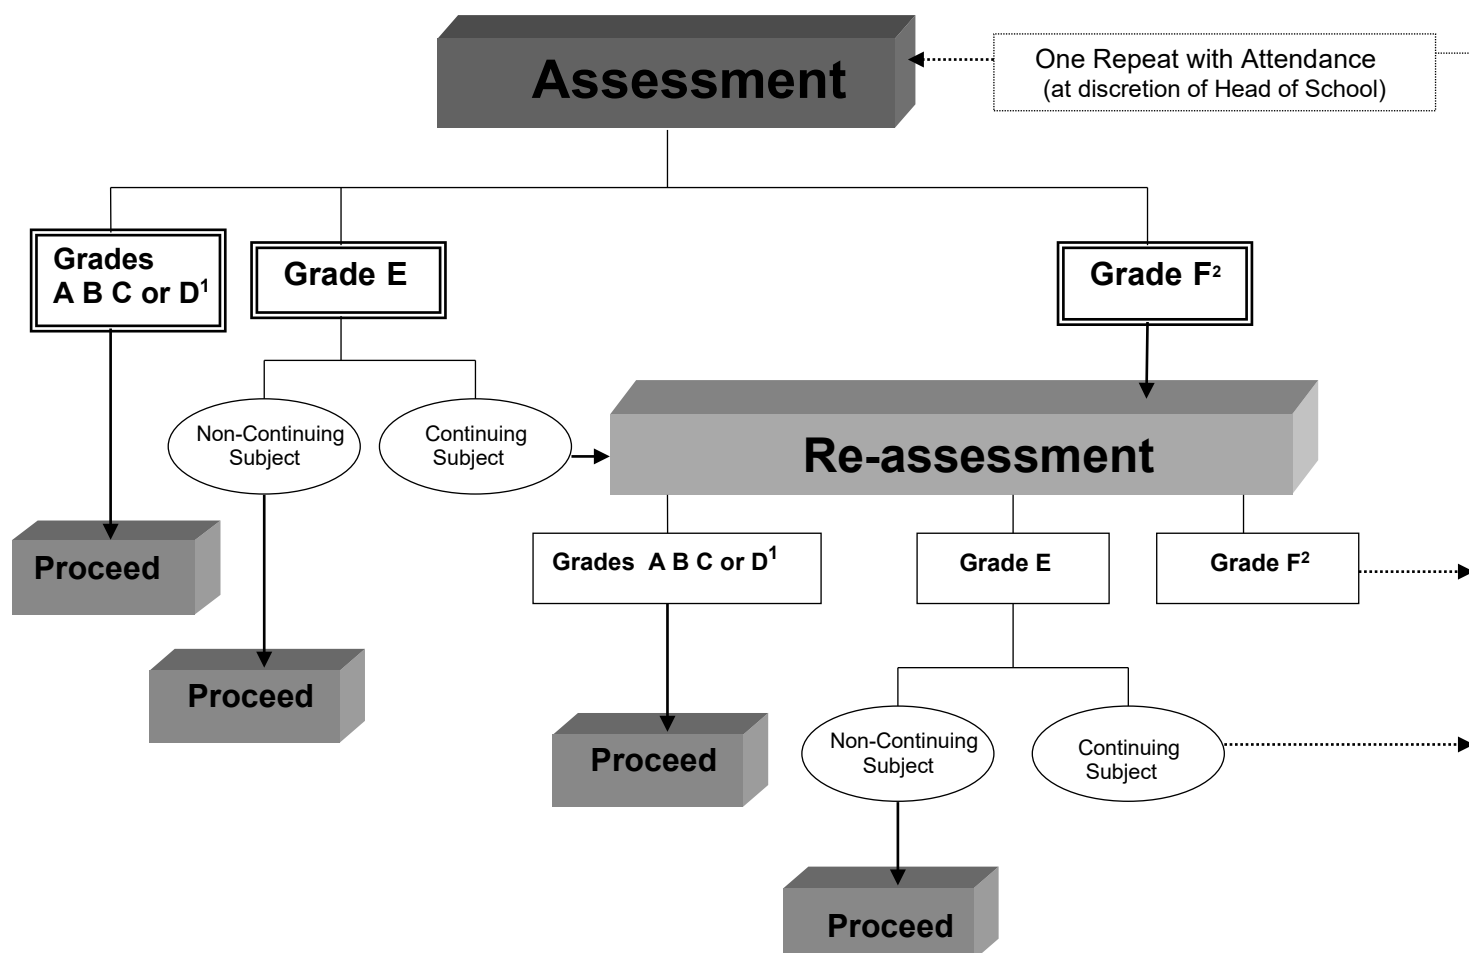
Assessment

One Repeat with Attendance
(at discretion of Head of School)

Grades
A B C or D$^1$

Grade E

Grade F$^2$

Non-Continuing Subject

Continuing Subject

Proceed

Proceed

Re-assessment

Grades A B C or D$^1$

Grade E

Grade F$^2$

Proceed

Non-Continuing Subject

Continuing Subject

Proceed